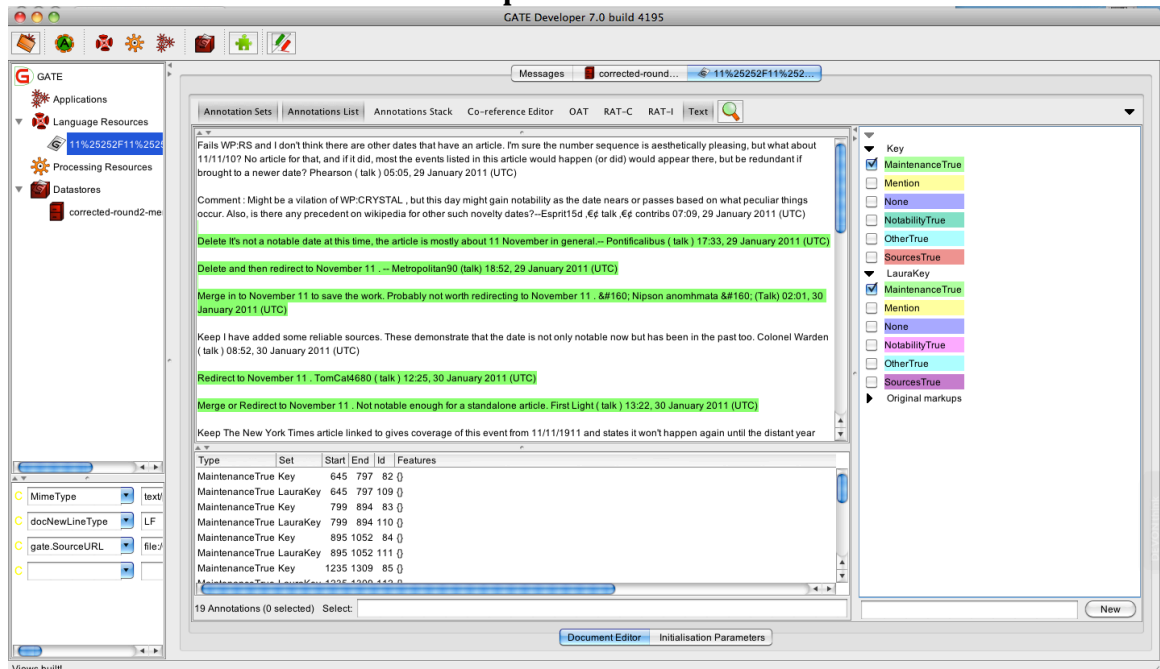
GATE Developer 7.0 build 4195

GATE
Applications
Language Resources
11%25252F11%2525
Processing Resources
Datastores
corrected-round2-me

Messages | corrected-round... | 11%25252F11%252...

Annotation Sets | Annotations List | Annotations Stack | Co-reference Editor | OAT | RAT-C | RAT-I | Text

Fails WP:RS and I don't think there are other dates that have an article. I'm sure the number sequence is aesthetically pleasing, but what about 11/11/10? No article for that, and if it did, most the events listed in this article would happen (or did) would appear there, but be redundant if brought to a newer date? Phearson ( talk ) 05:05, 29 January 2011 (UTC)

Comment : Might be a vilation of WP:CRYSTAL , but this day might gain notability as the date nears or passes based on what peculiar things occur. Also, is there any precedent on wikipedia for other such novelty dates?--Esprit15d ,€¢ talk ,€¢ contribs 07:09, 29 January 2011 (UTC)

Delete It's not a notable date at this time, the article is mostly about 11 November in general.-- Pontificalibus ( talk ) 17:33, 29 January 2011 (UTC)

Delete and then redirect to November 11 . -- Metropolitan90 (talk) 18:52, 29 January 2011 (UTC)

Merge in to November 11 to save the work. Probably not worth redirecting to November 11 . &#160; Nipson anomhmata &#160; (Talk) 02:01, 30 January 2011 (UTC)

Keep I have added some reliable sources. These demonstrate that the date is not only notable now but has been in the past too. Colonel Warden ( talk ) 08:52, 30 January 2011 (UTC)

Redirect to November 11 . TomCat4680 ( talk ) 12:25, 30 January 2011 (UTC)

Merge or Redirect to November 11 . Not notable enough for a standalone article. First Light ( talk ) 13:22, 30 January 2011 (UTC)

Keep The New York Times article linked to gives coverage of this event from 11/11/1911 and states it won't happen again until the distant year

Key
MaintenanceTrue
Mention
None
NotabilityTrue
OtherTrue
SourcesTrue
LauraKey
MaintenanceTrue
Mention
None
NotabilityTrue
OtherTrue
SourcesTrue
Original markups

| Type | Set | Start | End | Id | Features |
|---|---|---|---|---|---|
| MaintenanceTrue | Key | 645 | 797 | 82 | {} |
| MaintenanceTrue | LauraKey | 645 | 797 | 109 | {} |
| MaintenanceTrue | Key | 799 | 894 | 83 | {} |
| MaintenanceTrue | LauraKey | 799 | 894 | 110 | {} |
| MaintenanceTrue | Key | 895 | 1052 | 84 | {} |
| MaintenanceTrue | LauraKey | 895 | 1052 | 111 | {} |
| MaintenanceTrue | Key | 1235 | 1309 | 85 | {} |

19 Annotations (0 selected) Select:

New

MimeType | text/
docNewLineType | LF
gate.SourceURL | file:/

Document Editor | Initialisation Parameters

Views built!